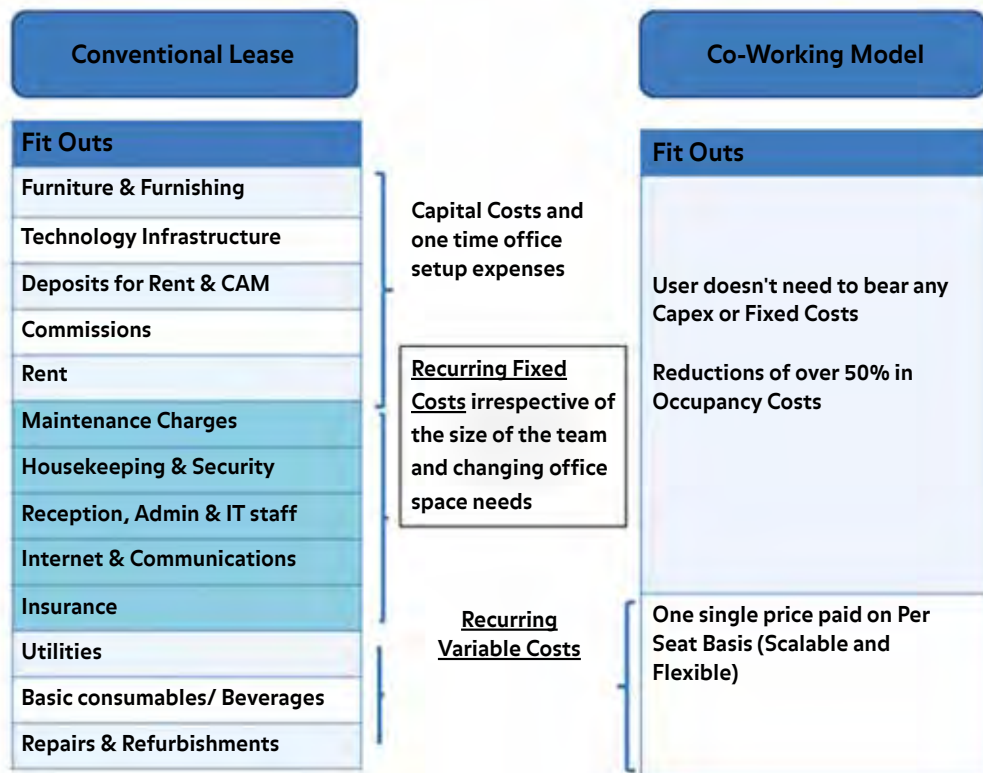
Conventional Lease

Fit Outs

Furniture & Furnishing

Technology Infrastructure

Deposits for Rent & CAM

Commissions

Rent

Maintenance Charges

Housekeeping & Security

Reception, Admin & IT staff

Internet & Communications

Insurance

Utilities

Basic consumables/ Beverages

Repairs & Refurbishments

Capital Costs and one time office setup expenses

Recurring Fixed Costs irrespective of the size of the team and changing office space needs

Recurring Variable Costs

Co-Working Model

Fit Outs

User doesn't need to bear any Capex or Fixed Costs

Reductions of over 50% in Occupancy Costs

One single price paid on Per Seat Basis (Scalable and Flexible)